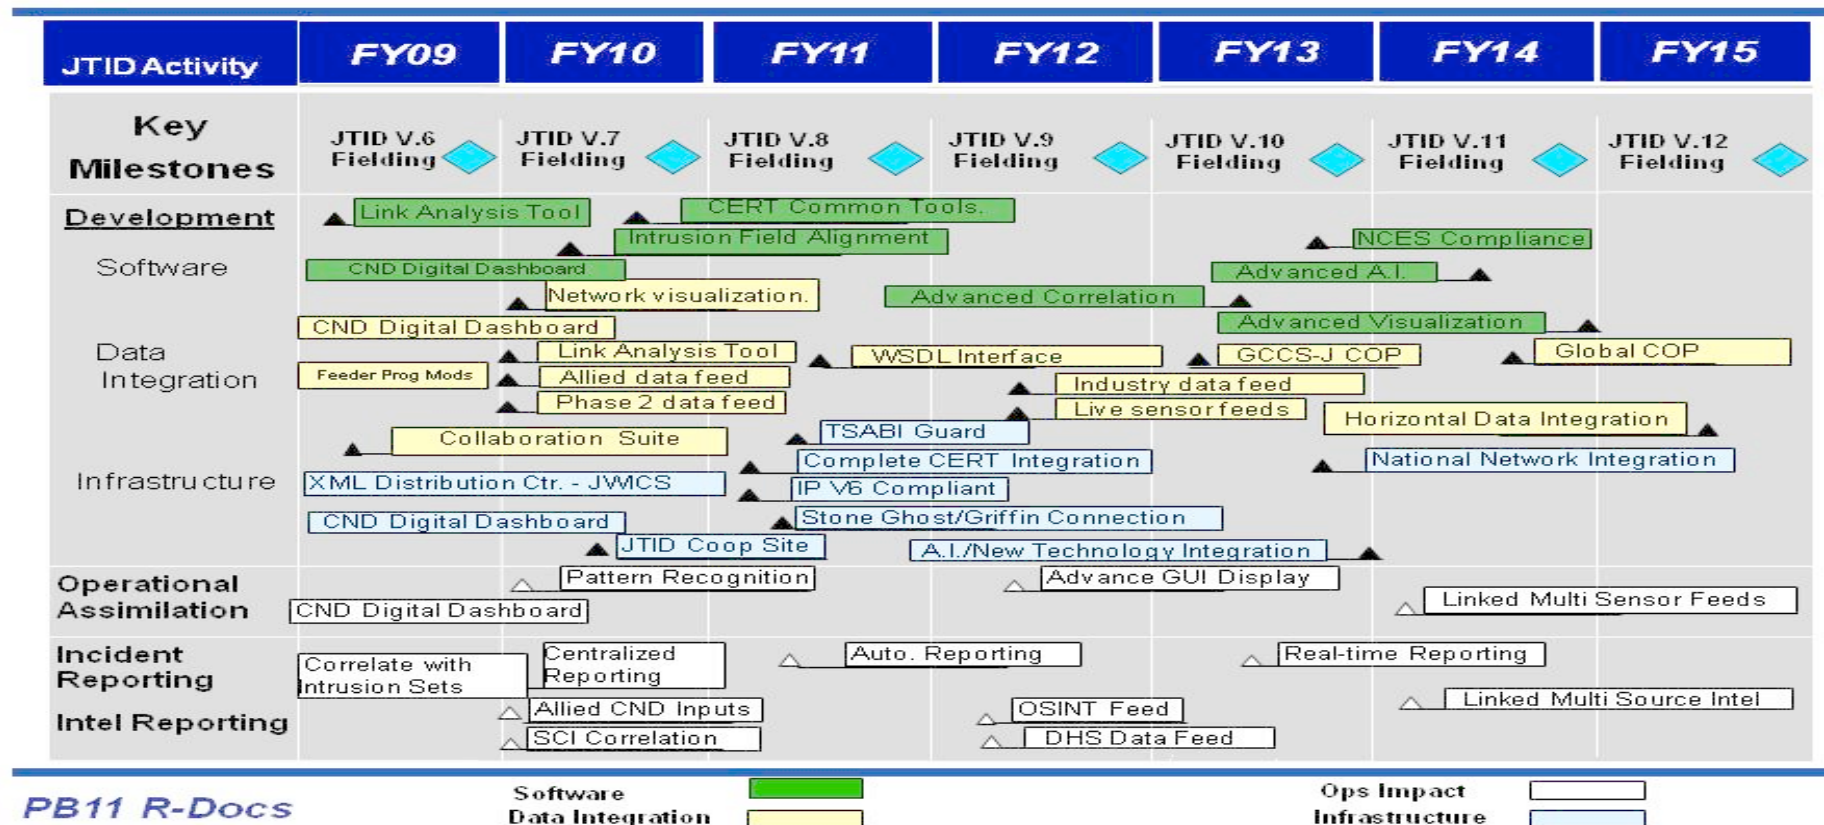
| JTID Activity | FY09 | FY10 | FY11 | FY12 | FY13 | FY14 | FY15 |
|---|---|---|---|---|---|---|---|

Key Milestones

JTID V.6 Fielding
JTID V.7 Fielding
JTID V.8 Fielding
JTID V.9 Fielding
JTID V.10 Fielding
JTID V.11 Fielding
JTID V.12 Fielding

Development

Software

Link Analysis Tool
CERT Common Tools.
Intrusion Field Alignment
NCES Compliance
CND Digital Dashboard
Advanced A.I.
Network visualization.
Advanced Correlation
Advanced Visualization

Data Integration

CND Digital Dashboard
Link Analysis Tool
WSDL Interface
GCCS-J COP
Global COP
Feeder Prog Mods
Allied data feed
Industry data feed
Phase 2 data feed
Live sensor feeds
Horizontal Data Integration

Infrastructure

Collaboration Suite
TSABI Guard
XML Distribution Ctr. - JWICS
Complete CERT Integration
National Network Integration
IP V6 Compliant
CND Digital Dashboard
Stone Ghost/Griffin Connection
JTID Coop Site
A.I./New Technology Integration

Operational Assimilation

Pattern Recognition
Advance GUI Display
CND Digital Dashboard
Linked Multi Sensor Feeds

Incident Reporting

Correlate with Intrusion Sets
Centralized Reporting
Auto. Reporting
Real-time Reporting

Intel Reporting

Allied CND Inputs
OSINT Feed
Linked Multi Source Intel
SCI Correlation
DHS Data Feed

PB11 R-Docs

Software
Data Integration
Ops Impact
Infrastructure